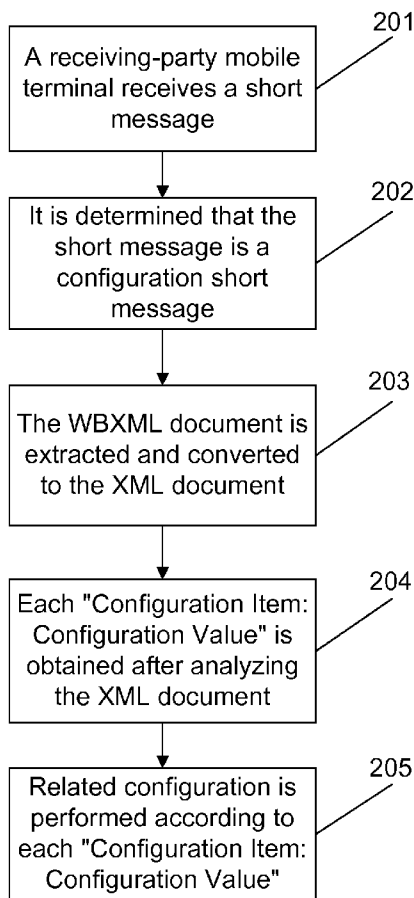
201
A receiving-party mobile terminal receives a short message

202
It is determined that the short message is a configuration short message

203
The WBXML document is extracted and converted to the XML document

204
Each "Configuration Item: Configuration Value" is obtained after analyzing the XML document

205
Related configuration is performed according to each "Configuration Item: Configuration Value"